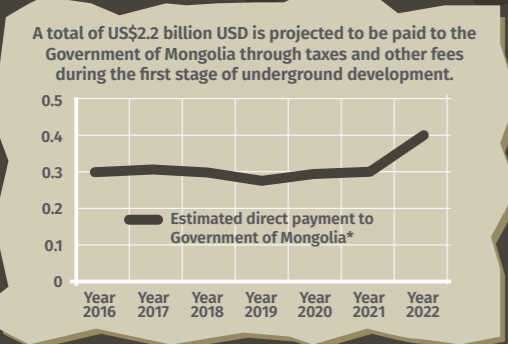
A total of US$2.2 billion USD is projected to be paid to the Government of Mongolia through taxes and other fees during the first stage of underground development.

0.5
0.4
0.3
0.2
0.1
0

Estimated direct payment to Government of Mongolia*

Year 2016
Year 2017
Year 2018
Year 2019
Year 2020
Year 2021
Year 2022